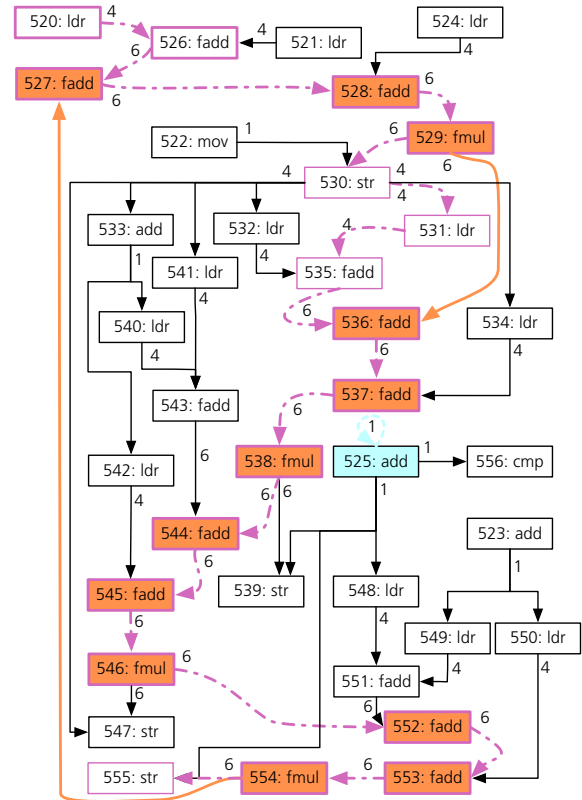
520: ldr
4
526: fadd
4
521: ldr
524: ldr
4
6
527: fadd
6
528: fadd
6
522: mov
1
6
529: fmul
6
4
530: str
4
4
533: add
532: ldr
4
531: ldr
1
541: ldr
4
535: fadd
4
6
540: ldr
536: fadd
534: ldr
4
6
4
543: fadd
537: fadd
6
1
6
542: ldr
538: fmul
525: add
1
556: cmp
4
6
6
1
523: add
544: fadd
6
1
539: str
548: ldr
545: fadd
4
549: ldr
550: ldr
6
4
4
546: fmul
6
551: fadd
6
6
6
547: str
552: fadd
6
555: str
6
554: fmul
6
553: fadd